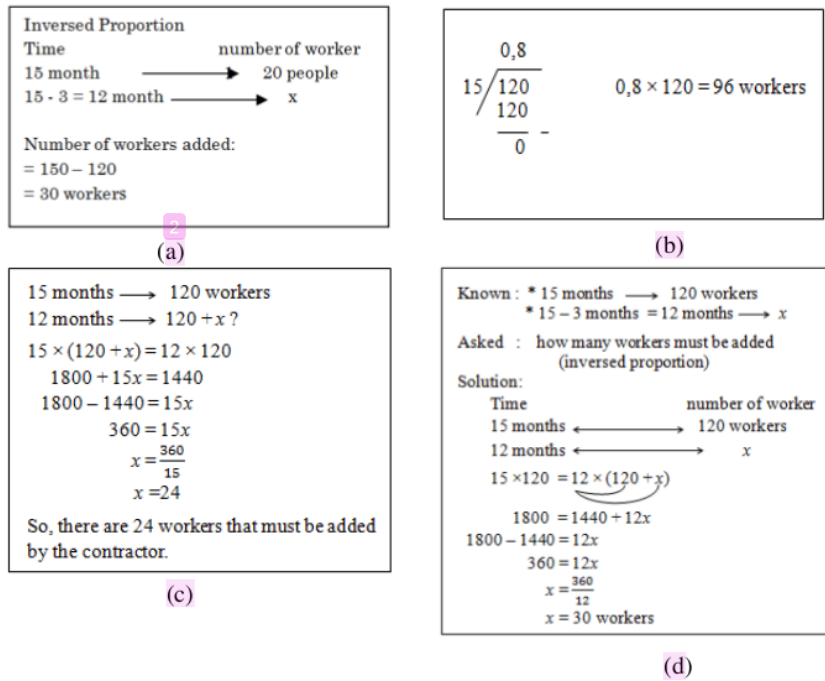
Inversed Proportion
Time number of worker
15 month → 20 people
15 - 3 = 12 month → x

Number of workers added:
= 150 – 120
= 30 workers

2

(a)

0,8
15 / 120
120
0 –

0,8 × 120 = 96 workers

(b)

15 months → 120 workers
12 months → 120 + $x$ ?
$15 \times (120 + x) = 12 \times 120$
$1800 + 15x = 1440$
$1800 - 1440 = 15x$
$360 = 15x$
$x = \frac{360}{15}$
$x = 24$
So, there are 24 workers that must be added by the contractor.

(c)

Known : * 15 months → 120 workers
* 15 – 3 months = 12 months → $x$
Asked : how many workers must be added (inversed proportion)
Solution:
Time number of worker
15 months ↔ 120 workers
12 months ↔ $x$
$15 \times 120 = 12 \times (120 + x)$
$1800 = 1440 + 12x$
$1800 - 1440 = 12x$
$360 = 12x$
$x = \frac{360}{12}$
$x = 30$ workers

(d)